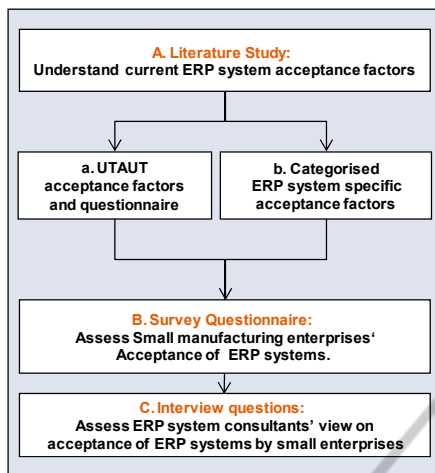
A. Literature Study:
Understand current ERP system acceptance factors

a. UTAUT acceptance factors and questionnaire

b. Categorised ERP system specific acceptance factors

B. Survey Questionnaire:
Assess Small manufacturing enterprises' Acceptance of ERP systems.

C. Interview questions:
Assess ERP system consultants' view on acceptance of ERP systems by small enterprises